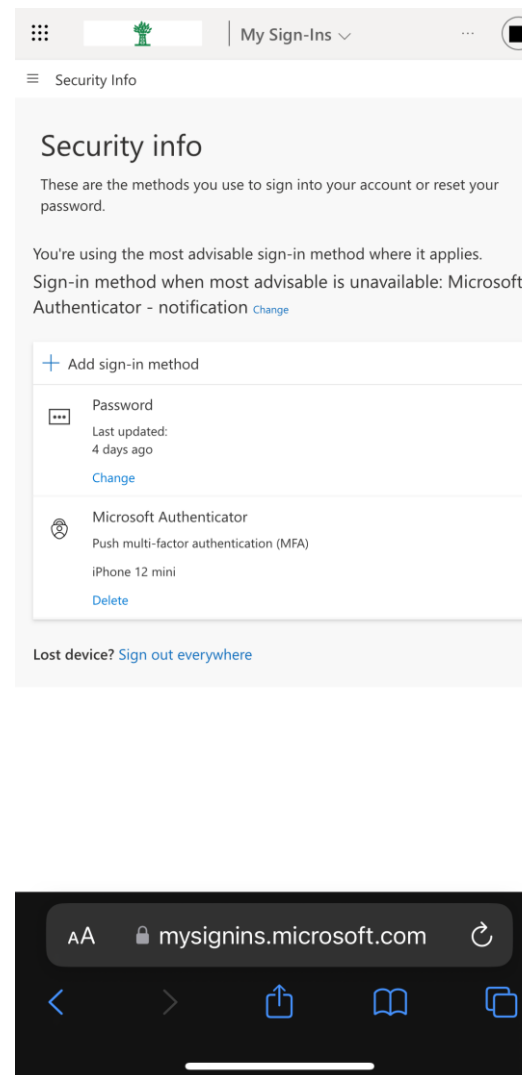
My Sign-Ins

Security Info

Security info

These are the methods you use to sign into your account or reset your password.

You're using the most advisable sign-in method where it applies.

Sign-in method when most advisable is unavailable: Microsoft Authenticator - notification Change

+ Add sign-in method

Password
Last updated:
4 days ago
Change

Microsoft Authenticator
Push multi-factor authentication (MFA)
iPhone 12 mini
Delete

Lost device? Sign out everywhere

AA mysignins.microsoft.com